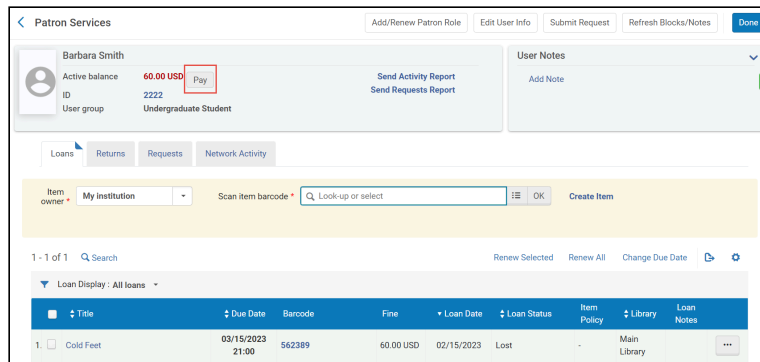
Patron Services

Add/Renew Patron Role | Edit User Info | Submit Request | Refresh Blocks/Notes | Done

Barbara Smith

Active balance 60.00 USD Pay

ID 2222

User group Undergraduate Student

Send Activity Report

Send Requests Report

User Notes

Add Note

Loans | Returns | Requests | Network Activity

Item owner * My institution

Scan item barcode * Look-up or select OK

Create Item

1 - 1 of 1 Search

Renew Selected | Renew All | Change Due Date

Loan Display : All loans

| | Title | Due Date | Barcode | Fine | Loan Date | Loan Status | Item Policy | Library | Loan Notes | |
|---|---|---|---|---|---|---|---|---|---|---|
| 1. | Cold Feet | 03/15/2023 21:00 | 562389 | 60.00 USD | 02/15/2023 | Lost | - | Main Library | | ··· |